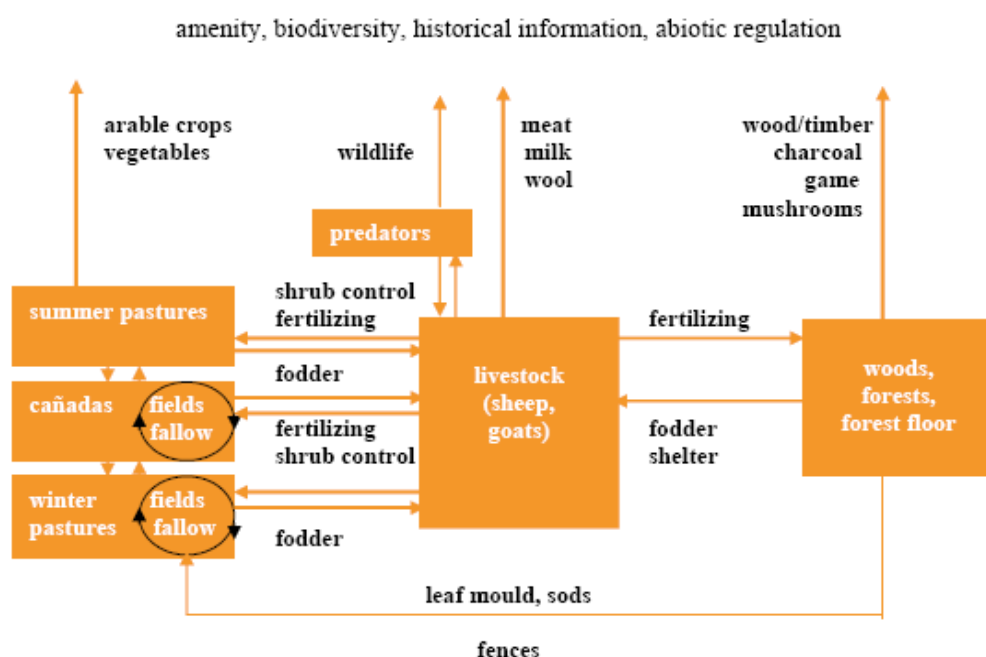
amenity, biodiversity, historical information, abiotic regulation

arable crops
vegetables

wildlife

meat
milk
wool

wood/timber
charcoal
game
mushrooms

predators

summer pastures

shrub control
fertilizing

fertilizing

fodder

cañadas

fields
fallow

livestock
(sheep,
goats)

woods,
forests,
forest floor

fertilizing
shrub control

fodder
shelter

winter
pastures

fields
fallow

fodder

leaf mould, sods

fences